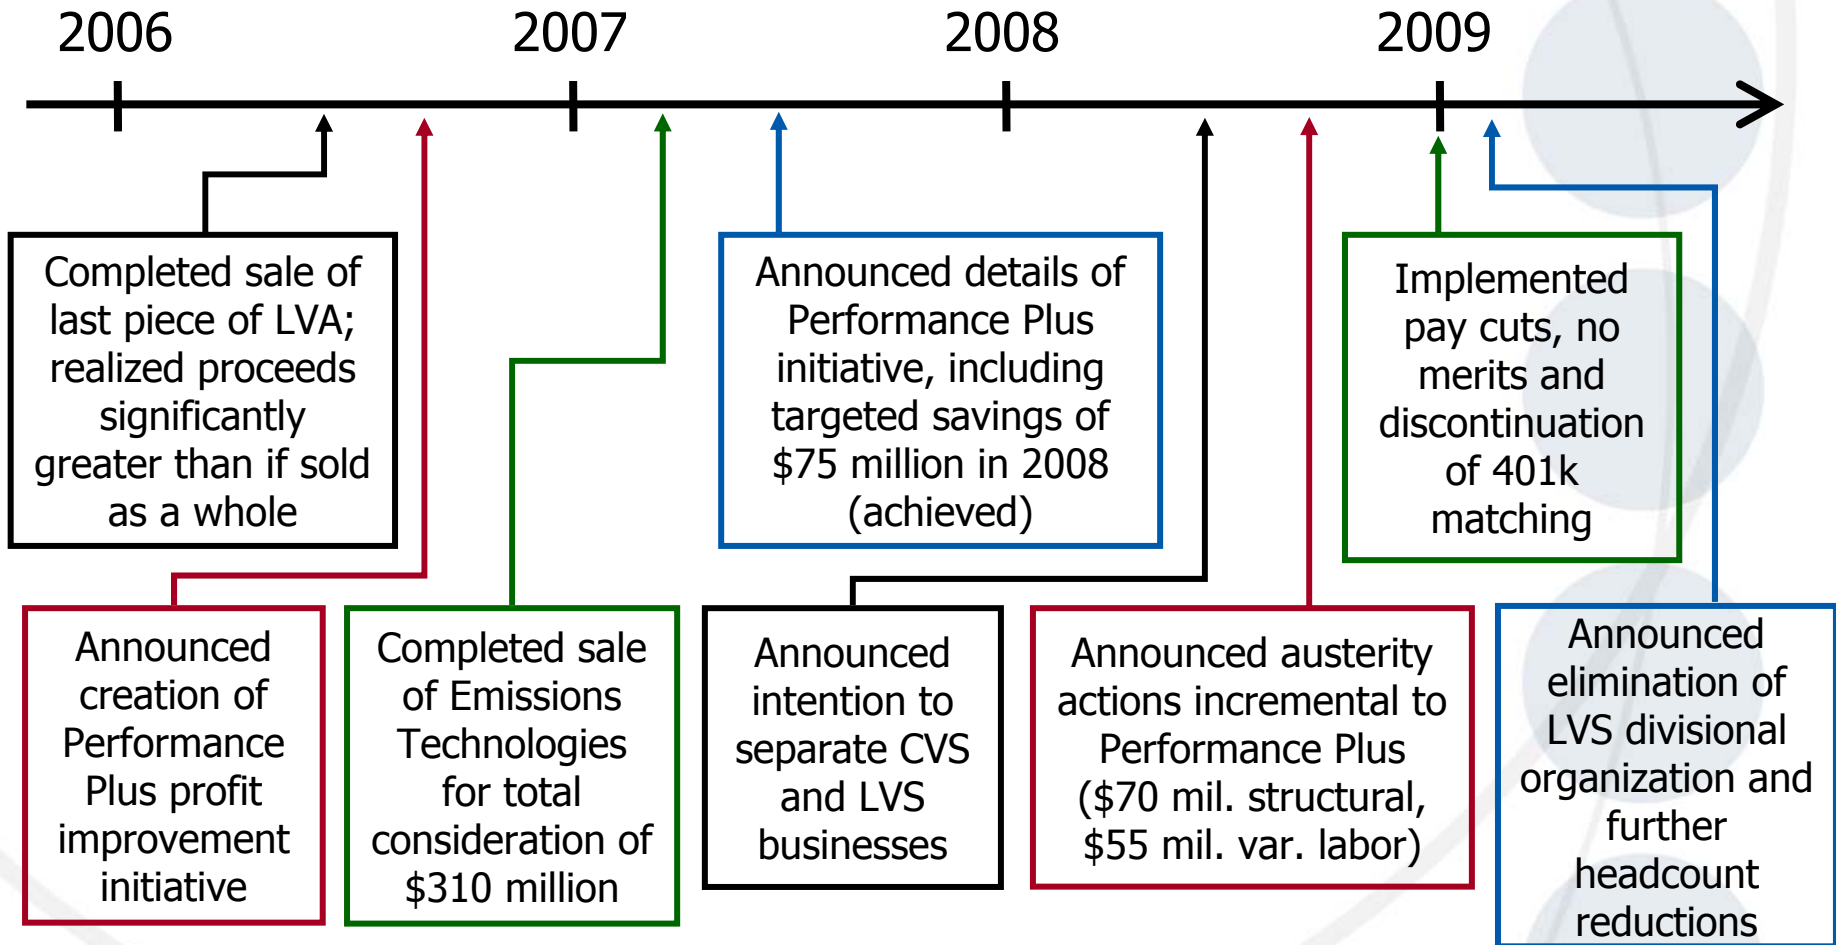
2006

2007

2008

2009

Completed sale of last piece of LVA; realized proceeds significantly greater than if sold as a whole

Announced details of Performance Plus initiative, including targeted savings of \$75 million in 2008 (achieved)

Implemented pay cuts, no merits and discontinuation of 401k matching

Announced creation of Performance Plus profit improvement initiative

Completed sale of Emissions Technologies for total consideration of \$310 million

Announced intention to separate CVS and LVS businesses

Announced austerity actions incremental to Performance Plus (\$70 mil. structural, \$55 mil. var. labor)

Announced elimination of LVS divisional organization and further headcount reductions